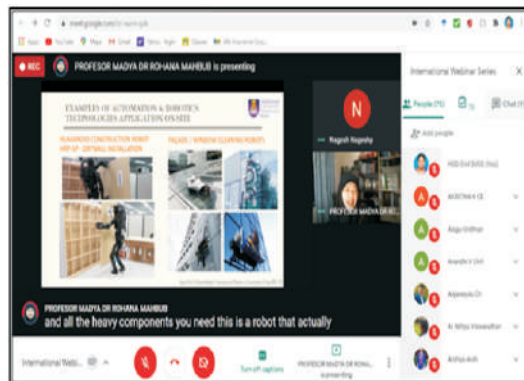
meet.google.com/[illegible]

REC PROFESOR MADYA DR ROHANA MAHBUB is presenting

EXAMPLES OF AUTOMATION & ROBOTICS TECHNOLOGIES APPLICATION ON SITE

HUMANOID CONSTRUCTION ROBOT HRP-5P - DRYWALL INSTALLATION

FACADE / WINDOW CLEANING ROBOTS

N

Ragesh Nagesha

PROFESOR MADYA DR R...

International Webinar Series

People (75)

Chat

Add people

HOD Civil SVCE (You)

AKSHYAA K CE

Anju Girdhar

Ananda V Unt

Anjaneyulu Ch

Ar Nithya Viswanathan

Arshiya Aridh

PROFESOR MADYA DR ROHANA MAHBUB
and all the heavy components you need this is a robot that actually

International Webi...

Turn off captions

PROFESOR MADYA DR ROHA... is presenting